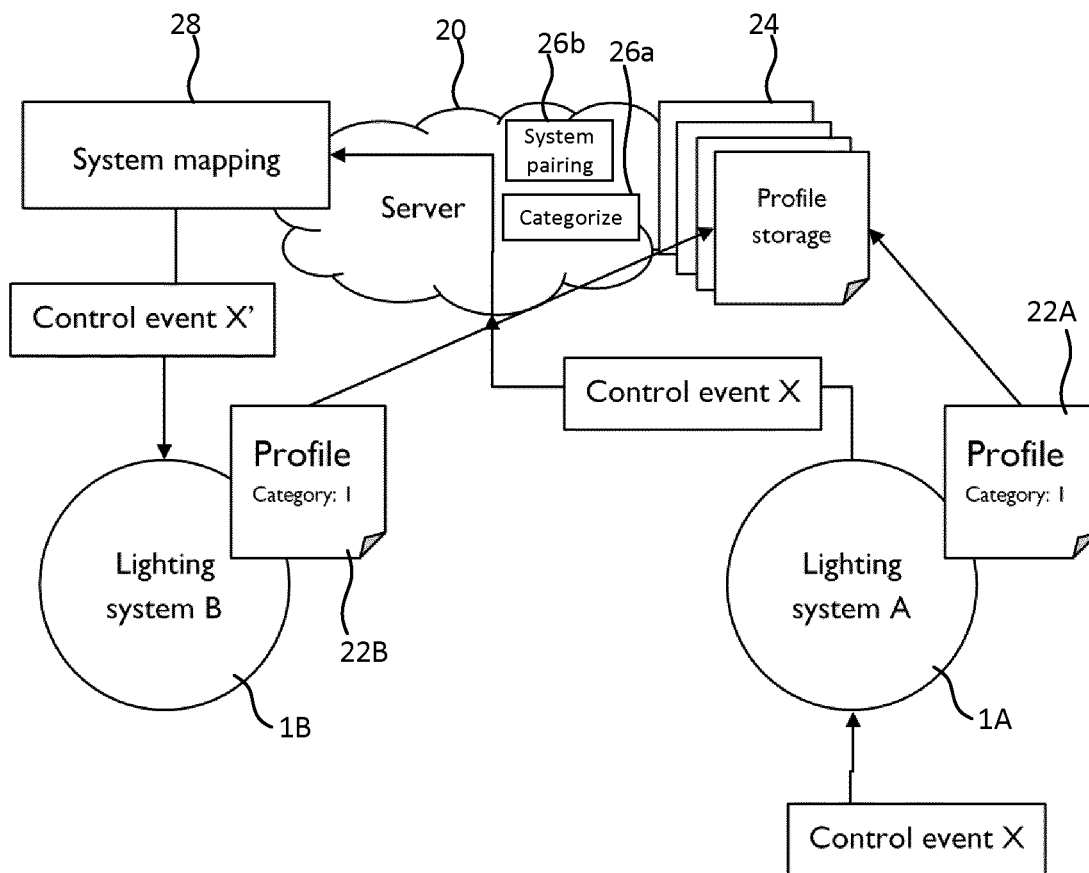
28

20

26b

26a

24

System mapping

System pairing

Server

Categorize

Profile storage

22A

Control event X'

Control event X

Profile
Category: I

Profile
Category: I

Lighting system B

Lighting system A

22B

1B

1A

Control event X